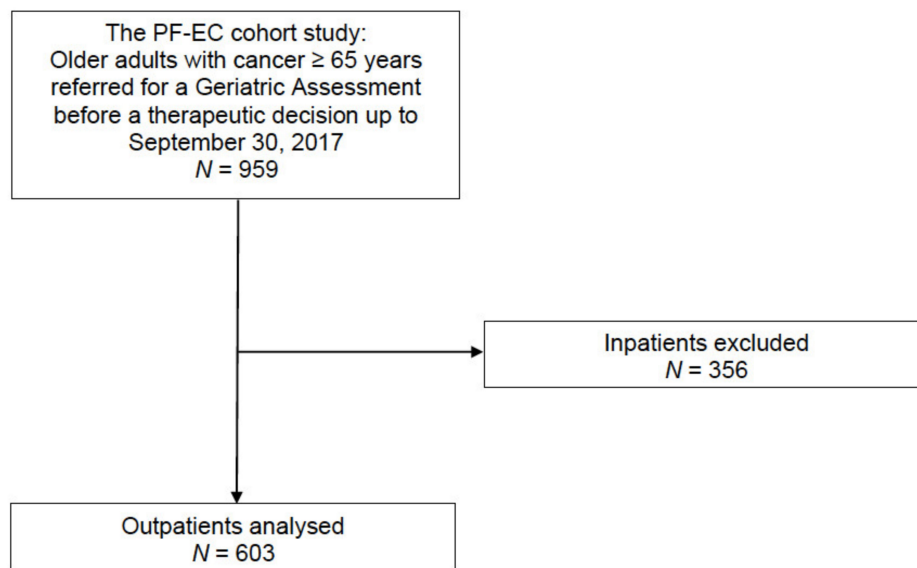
The PF-EC cohort study:
Older adults with cancer ≥ 65 years referred for a Geriatric Assessment before a therapeutic decision up to September 30, 2017
$N$ = 959

Inpatients excluded
$N$ = 356

Outpatients analysed
$N$ = 603